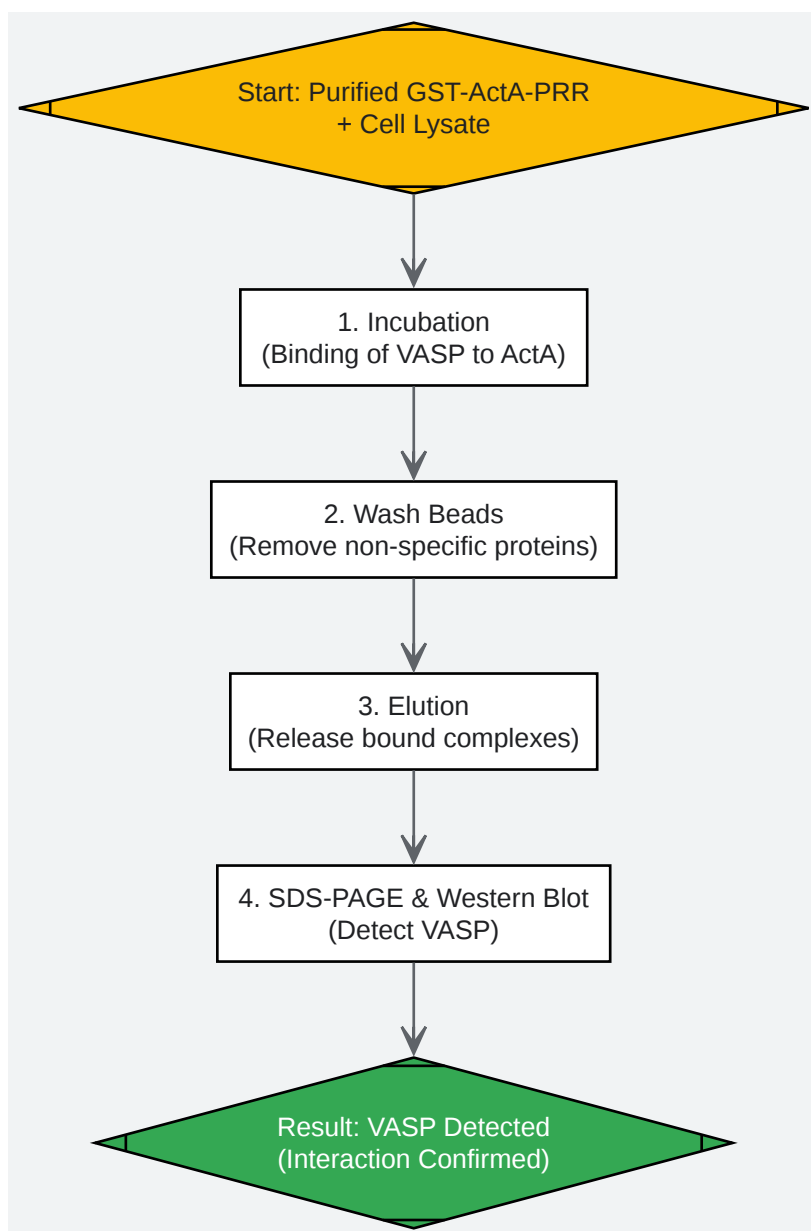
Start: Purified GST-ActA-PRR
+ Cell Lysate

1. Incubation
(Binding of VASP to ActA)

2. Wash Beads
(Remove non-specific proteins)

3. Elution
(Release bound complexes)

4. SDS-PAGE & Western Blot
(Detect VASP)

Result: VASP Detected
(Interaction Confirmed)